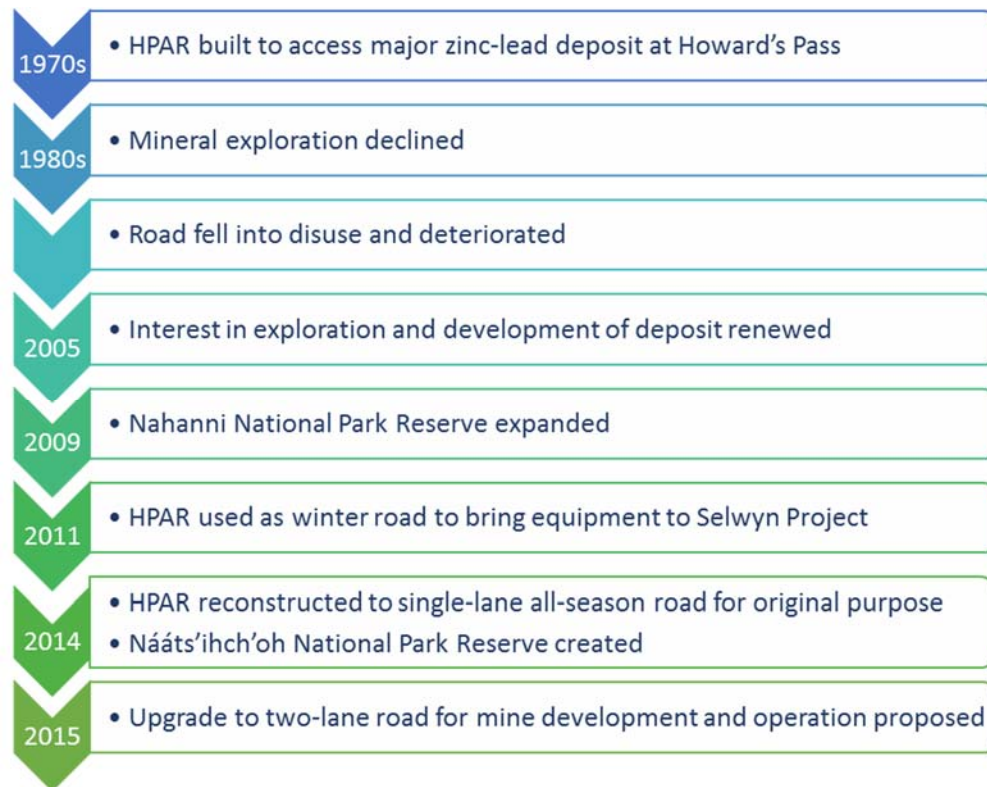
1970s
• HPAR built to access major zinc-lead deposit at Howard's Pass

1980s
• Mineral exploration declined

• Road fell into disuse and deteriorated

2005
• Interest in exploration and development of deposit renewed

2009
• Nahanni National Park Reserve expanded

2011
• HPAR used as winter road to bring equipment to Selwyn Project

2014
• HPAR reconstructed to single-lane all-season road for original purpose
• Nááts'ihch'oh National Park Reserve created

2015
• Upgrade to two-lane road for mine development and operation proposed